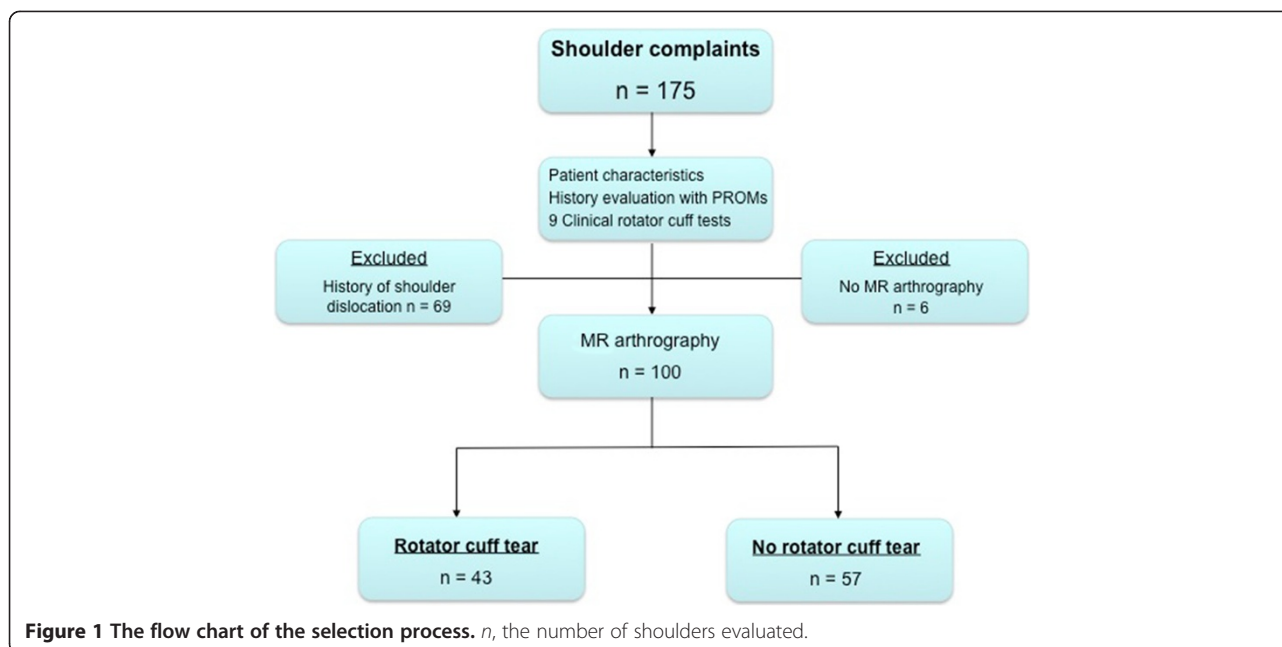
Shoulder complaints
n = 175

Patient characteristics
History evaluation with PROMs
9 Clinical rotator cuff tests

Excluded
History of shoulder dislocation n = 69

Excluded
No MR arthrography
n = 6

MR arthrography
n = 100

Rotator cuff tear
n = 43

No rotator cuff tear
n = 57

**Figure 1 The flow chart of the selection process.** *n*, the number of shoulders evaluated.